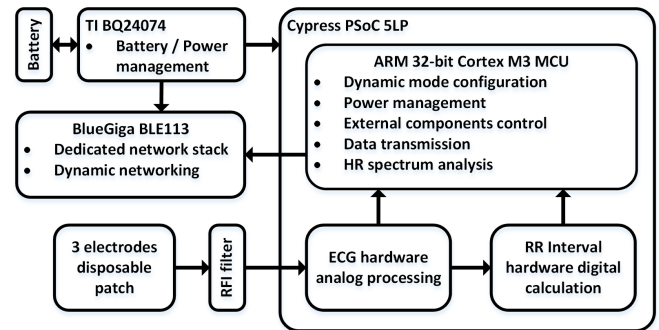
Battery

TI BQ24074
• Battery / Power management

Cypress PSoC 5LP

ARM 32-bit Cortex M3 MCU
• Dynamic mode configuration
• Power management
• External components control
• Data transmission
• HR spectrum analysis

BlueGiga BLE113
• Dedicated network stack
• Dynamic networking

3 electrodes disposable patch

RFI filter

ECG hardware analog processing

RR Interval hardware digital calculation